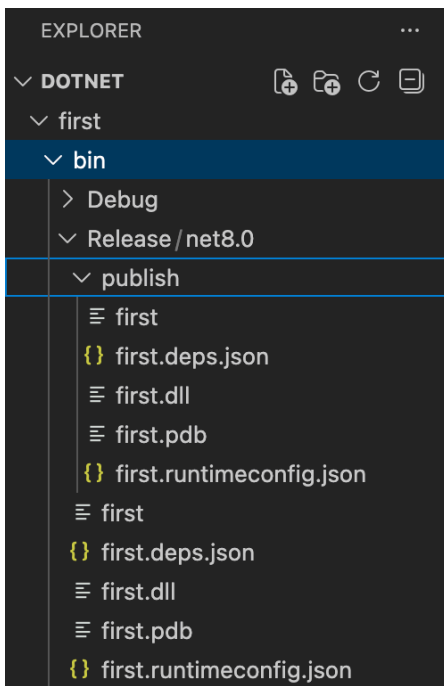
EXPLORER ...

DOTNET

first

bin

Debug

Release / net8.0

publish

first

{} first.deps.json

first.dll

first.pdb

{} first.runtimeconfig.json

first

{} first.deps.json

first.dll

first.pdb

{} first.runtimeconfig.json